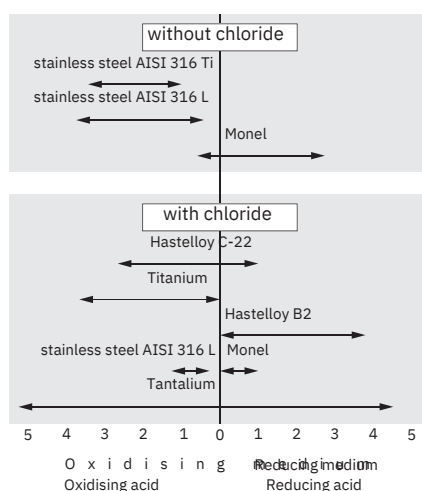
without chloride

stainless steel AISI 316 Ti

stainless steel AISI 316 L

Monel

with chloride

Hastelloy C-22

Titanium

Hastelloy B2

stainless steel AISI 316 L

Monel

Tantalium

5 4 3 2 1 0 1 2 3 4 5

Oxidising medium

Oxidising acid

Reducing medium

Reducing acid